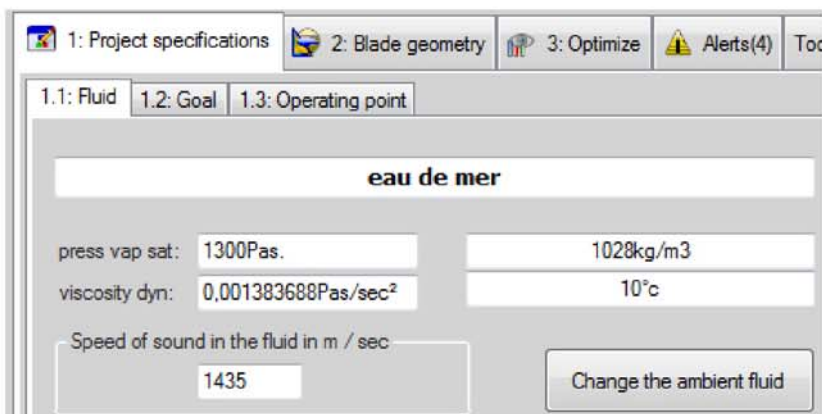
1: Project specifications
2: Blade geometry
3: Optimize
Alerts(4)
Too

1.1: Fluid
1.2: Goal
1.3: Operating point

eau de mer

press vap sat: 1300Pas.
1028kg/m3
viscosity dyn: 0,001383688Pas/sec²
10°c

Speed of sound in the fluid in m / sec
1435

Change the ambient fluid